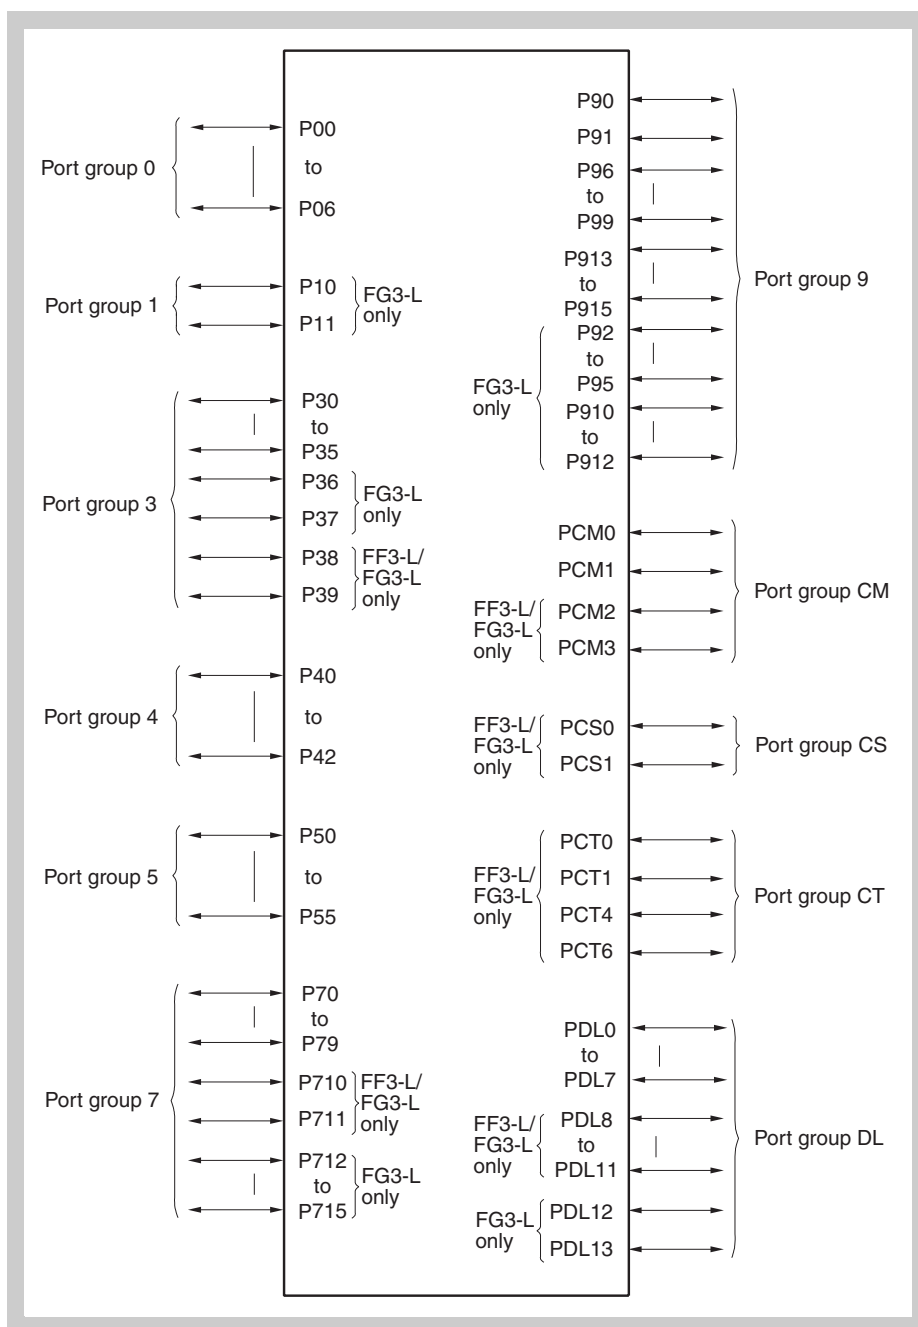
Port group 0
P00
to
P06

Port group 1
P10
P11
FG3-L only

Port group 3
P30
to
P35
P36
P37
FG3-L only
P38
P39
FF3-L/ FG3-L only

Port group 4
P40
to
P42

Port group 5
P50
to
P55

Port group 7
P70
to
P79
P710
P711
FF3-L/ FG3-L only
P712
to
P715
FG3-L only

P90
P91
P96
to
P99
P913
to
P915
P92
to
P95
P910
to
P912
FG3-L only
Port group 9

PCM0
PCM1
FF3-L/ FG3-L only
PCM2
PCM3
Port group CM

FF3-L/ FG3-L only
PCS0
PCS1
Port group CS

FF3-L/ FG3-L only
PCT0
PCT1
PCT4
PCT6
Port group CT

PDL0
to
PDL7
FF3-L/ FG3-L only
PDL8
to
PDL11
FG3-L only
PDL12
PDL13
Port group DL